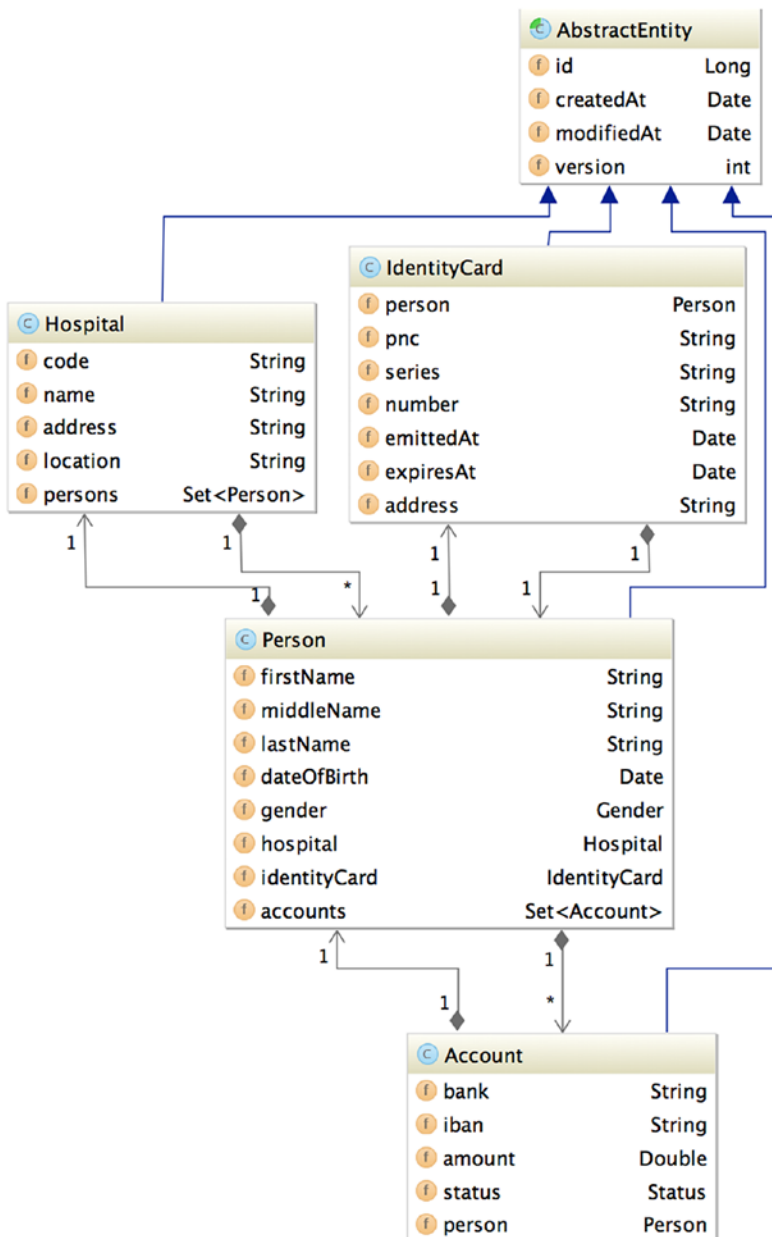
c AbstractEntity
f id Long
f createdAt Date
f modifiedAt Date
f version int

c IdentityCard
f person Person
f pnc String
f series String
f number String
f emittedAt Date
f expiresAt Date
f address String

c Hospital
f code String
f name String
f address String
f location String
f persons Set<Person>

1 1 1 * 1 1 1 1

c Person
f firstName String
f middleName String
f lastName String
f dateOfBirth Date
f gender Gender
f hospital Hospital
f identityCard IdentityCard
f accounts Set<Account>

1 1 1 *

c Account
f bank String
f iban String
f amount Double
f status Status
f person Person